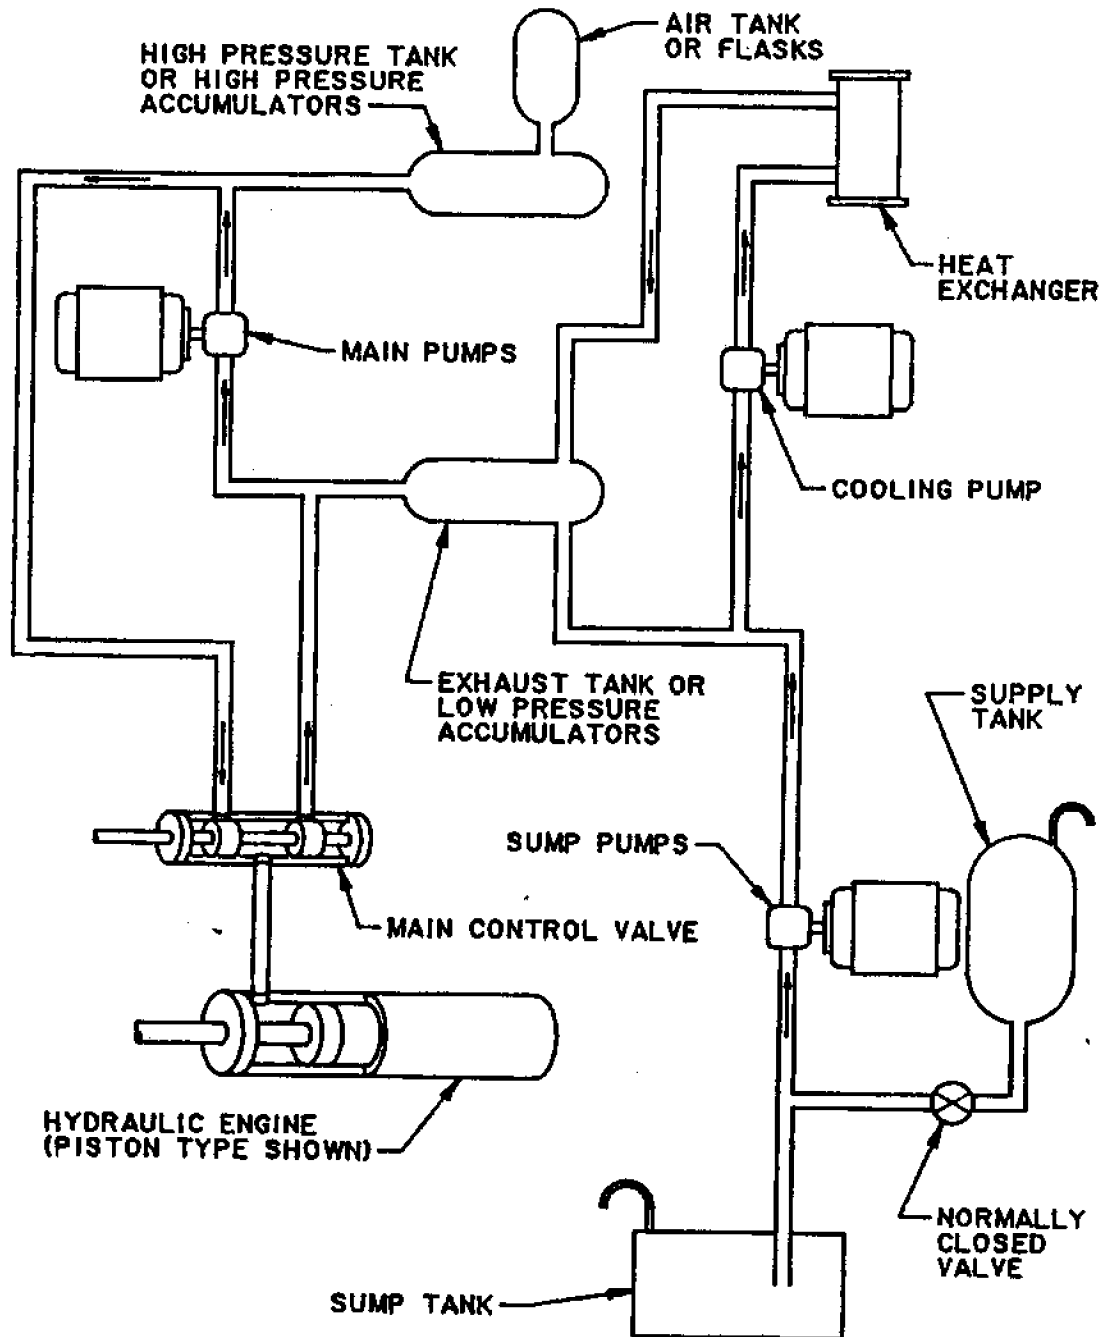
AIR TANK OR FLASKS

HIGH PRESSURE TANK OR HIGH PRESSURE ACCUMULATORS

HEAT EXCHANGER

MAIN PUMPS

COOLING PUMP

EXHAUST TANK OR LOW PRESSURE ACCUMULATORS

SUPPLY TANK

SUMP PUMPS

MAIN CONTROL VALVE

HYDRAULIC ENGINE (PISTON TYPE SHOWN)

NORMALLY CLOSED VALVE

SUMP TANK